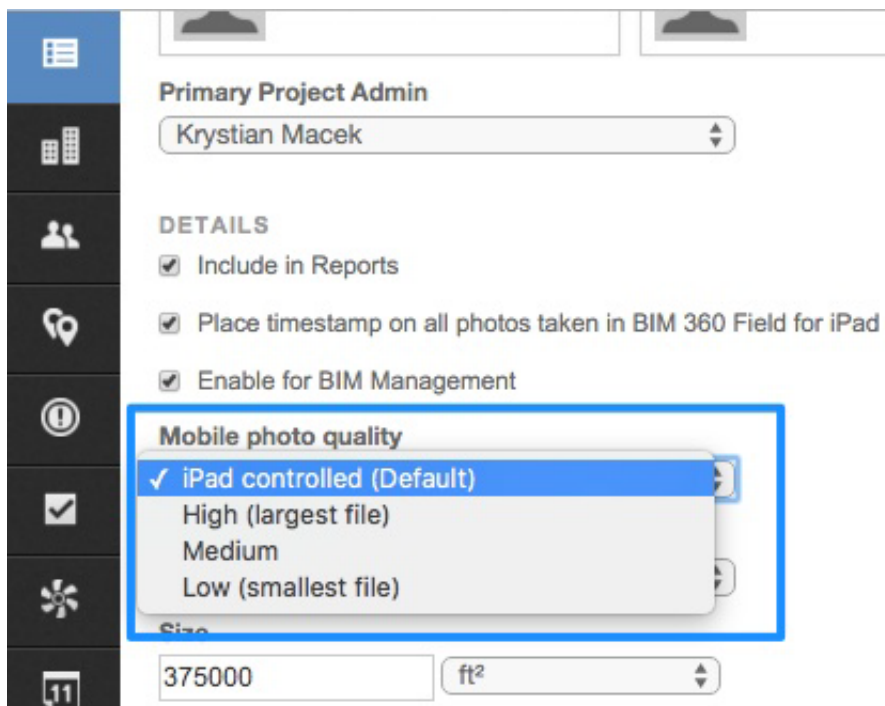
Primary Project Admin

Krystian Macek

DETAILS

Include in Reports

Place timestamp on all photos taken in BIM 360 Field for iPad

Enable for BIM Management

Mobile photo quality

✓ iPad controlled (Default)
High (largest file)
Medium
Low (smallest file)

Size

375000

ft²

11